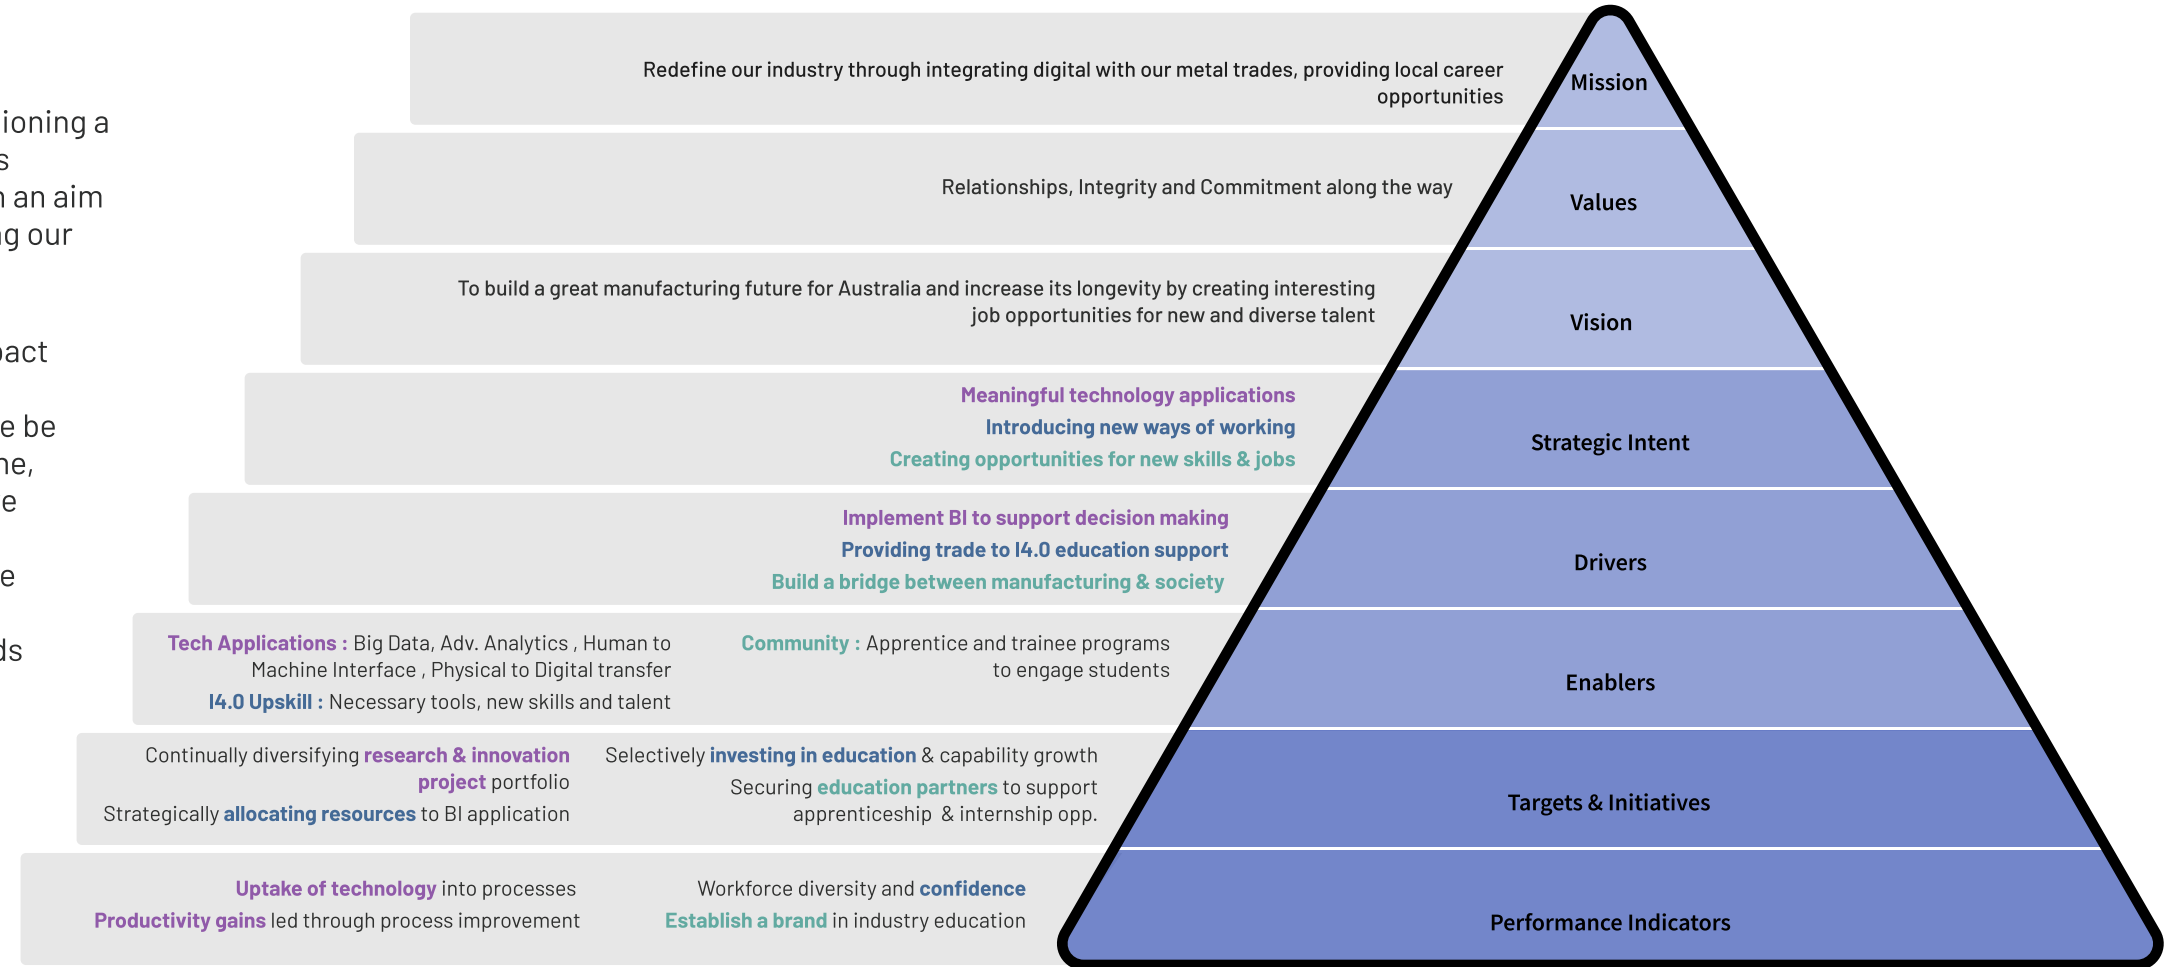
ioning a
s
n an aim
g our

act

e be
ne,
e

e

ds

Redefine our industry through integrating digital with our metal trades, providing local career opportunities

Mission

Relationships, Integrity and Commitment along the way

Values

To build a great manufacturing future for Australia and increase its longevity by creating interesting job opportunities for new and diverse talent

Vision

Meaningful technology applications
Introducing new ways of working
Creating opportunities for new skills & jobs

Strategic Intent

Implement BI to support decision making
Providing trade to I4.0 education support
Build a bridge between manufacturing & society

Drivers

Tech Applications : Big Data, Adv. Analytics , Human to Machine Interface , Physical to Digital transfer
I4.0 Upskill : Necessary tools, new skills and talent

Community : Apprentice and trainee programs to engage students

Enablers

Continually diversifying research & innovation project portfolio
Strategically allocating resources to BI application

Selectively investing in education & capability growth
Securing education partners to support apprenticeship & internship opp.

Targets & Initiatives

Uptake of technology into processes
Productivity gains led through process improvement

Workforce diversity and confidence
Establish a brand in industry education

Performance Indicators